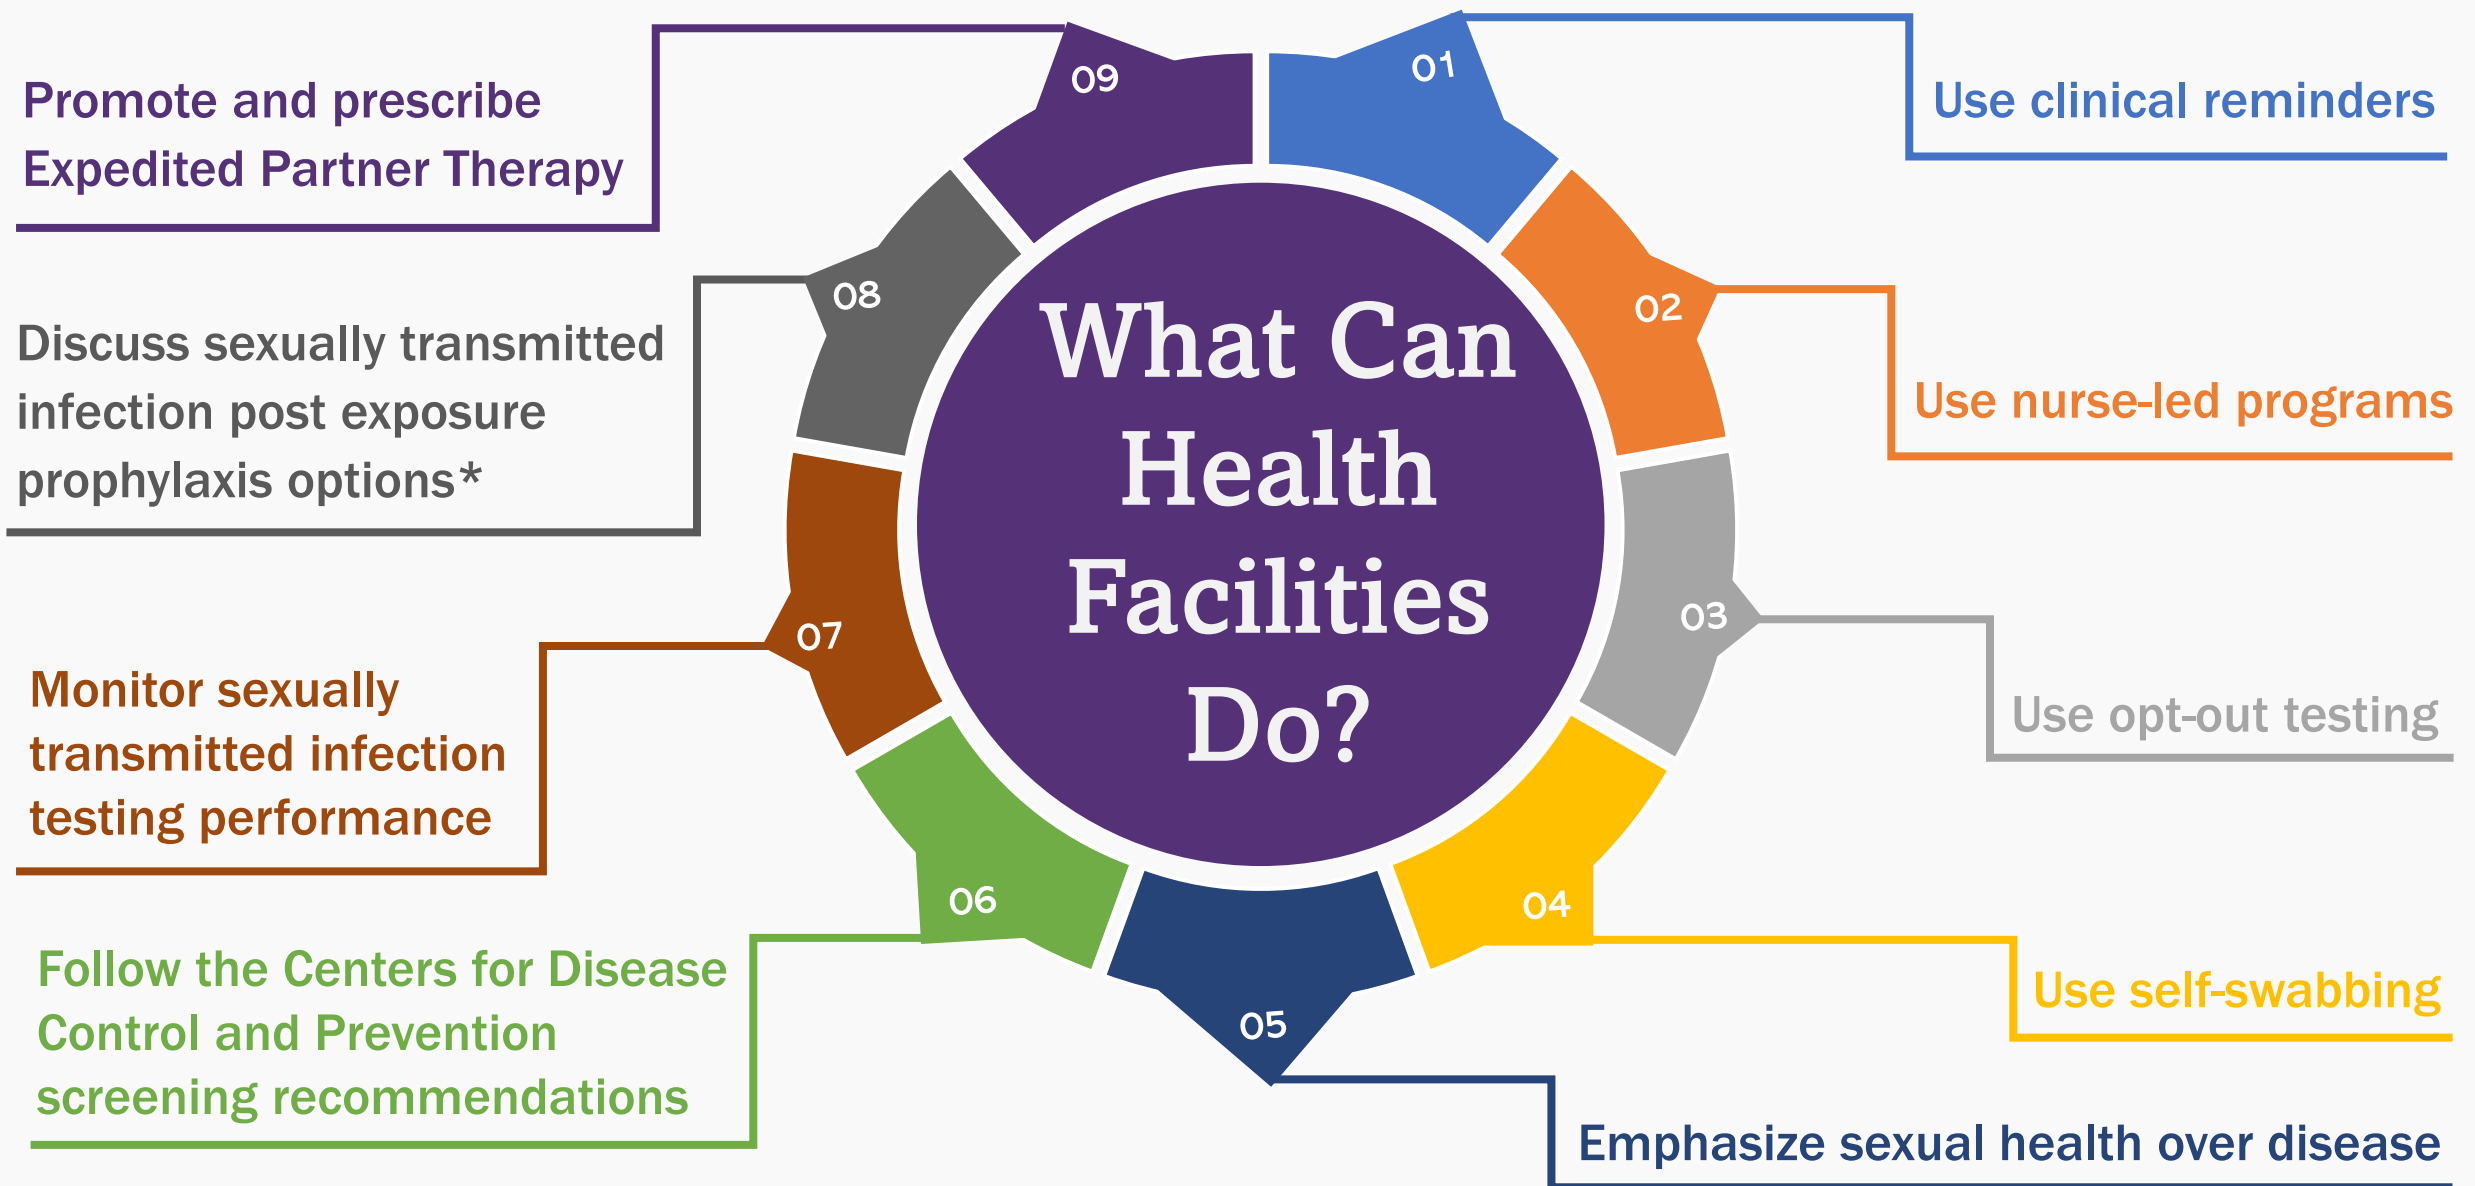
What Can Health Facilities Do?

01
Use clinical reminders

02
Use nurse-led programs

03
Use opt-out testing

04
Use self-swabbing

05
Emphasize sexual health over disease

06
Follow the Centers for Disease Control and Prevention screening recommendations

07
Monitor sexually transmitted infection testing performance

08
Discuss sexually transmitted infection post exposure prophylaxis options*

09
Promote and prescribe Expedited Partner Therapy